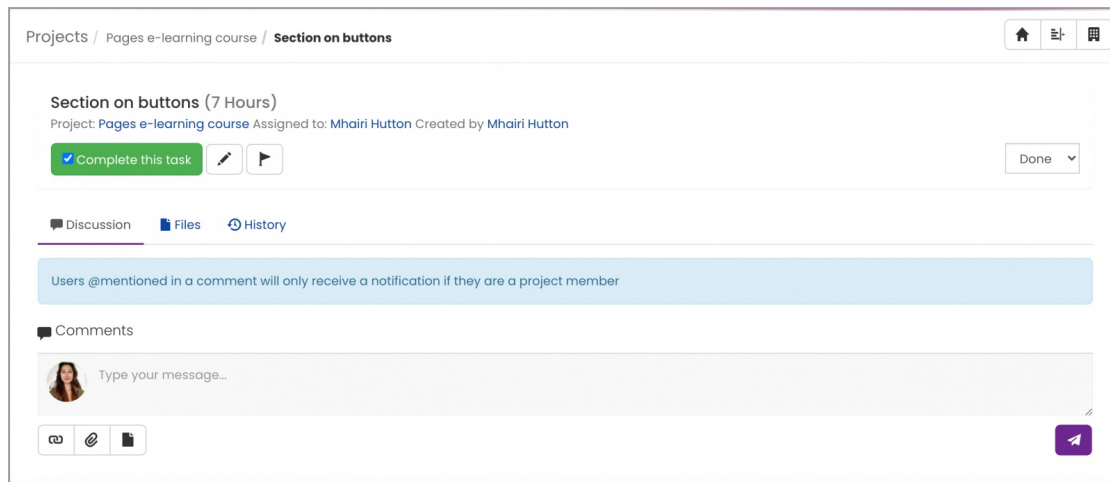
Projects / Pages e-learning course / Section on buttons

Section on buttons (7 Hours)

Project: Pages e-learning course Assigned to: Mhairi Hutton Created by Mhairi Hutton

Complete this task

Done

Discussion Files History

Users @mentioned in a comment will only receive a notification if they are a project member

Comments

Type your message...